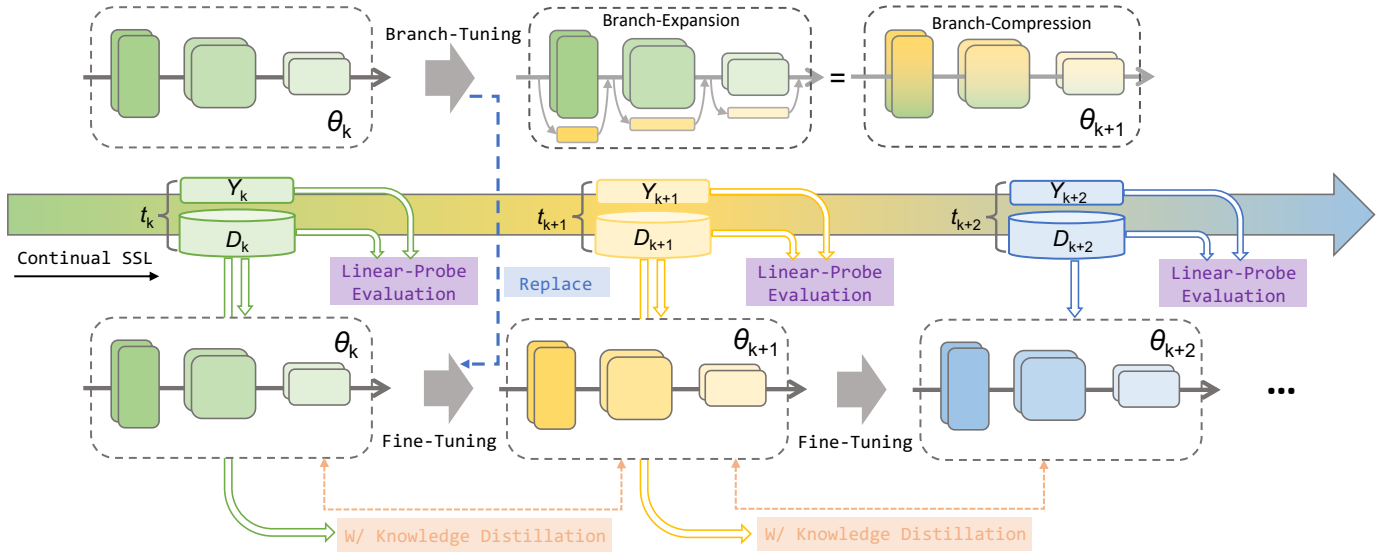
Branch-Tuning

Branch-Expansion

Branch-Compression

$\theta_k$

=

$\theta_{k+1}$

$Y_k$

$t_k$

$D_k$

$Y_{k+1}$

$t_{k+1}$

$D_{k+1}$

$Y_{k+2}$

$t_{k+2}$

$D_{k+2}$

Continual SSL

Linear-Probe Evaluation

Replace

Linear-Probe Evaluation

Linear-Probe Evaluation

$\theta_k$

$\theta_{k+1}$

$\theta_{k+2}$

Fine-Tuning

Fine-Tuning

...

W/ Knowledge Distillation

W/ Knowledge Distillation